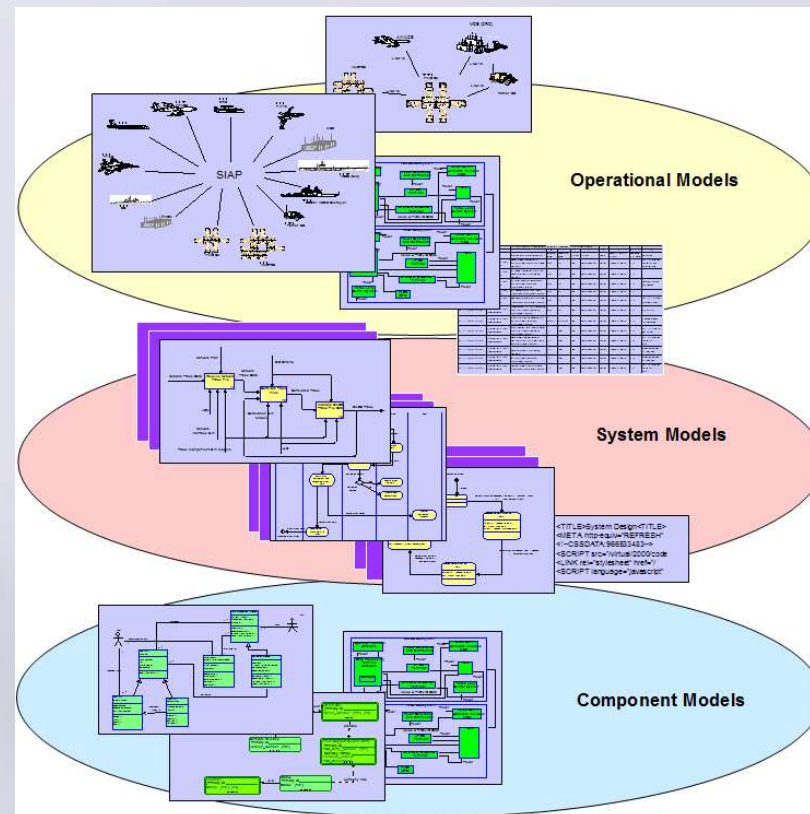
SIAP

Operational Models

System Models

<TITLE>System Design<TITLE>
<META http-equiv="REFRESH"
<!--CSSDATA:966533483-->
<SCRIPT src="/virtual/2000/code
<LINK rel="stylesheet" href="/
<SCRIPT language="javascript"

Component Models